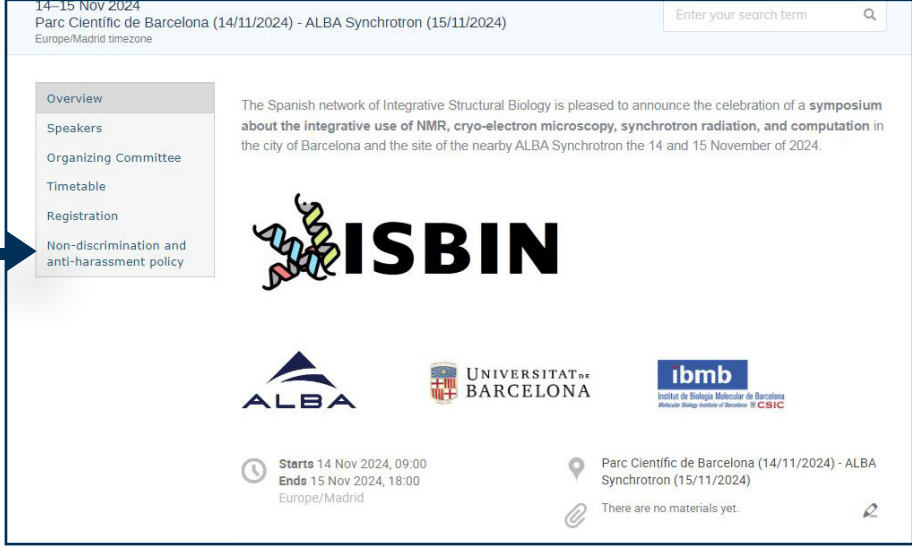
14–15 Nov 2024
Parc Científic de Barcelona (14/11/2024) - ALBA Synchrotron (15/11/2024)
Europe/Madrid timezone

Enter your search term

Overview
Speakers
Organizing Committee
Timetable
Registration
Non-discrimination and anti-harassment policy

The Spanish network of Integrative Structural Biology is pleased to announce the celebration of a **symposium about the integrative use of NMR, cryo-electron microscopy, synchrotron radiation, and computation** in the city of Barcelona and the site of the nearby ALBA Synchrotron the 14 and 15 November of 2024.

ISBIN

ALBA

UNIVERSITAT DE BARCELONA

ibmb
Institut de Biologia Molecular de Barcelona
Molecular Biology Institute of Barcelona CSIC

**Starts** 14 Nov 2024, 09:00
**Ends** 15 Nov 2024, 18:00
Europe/Madrid

Parc Científic de Barcelona (14/11/2024) - ALBA Synchrotron (15/11/2024)

There are no materials yet.